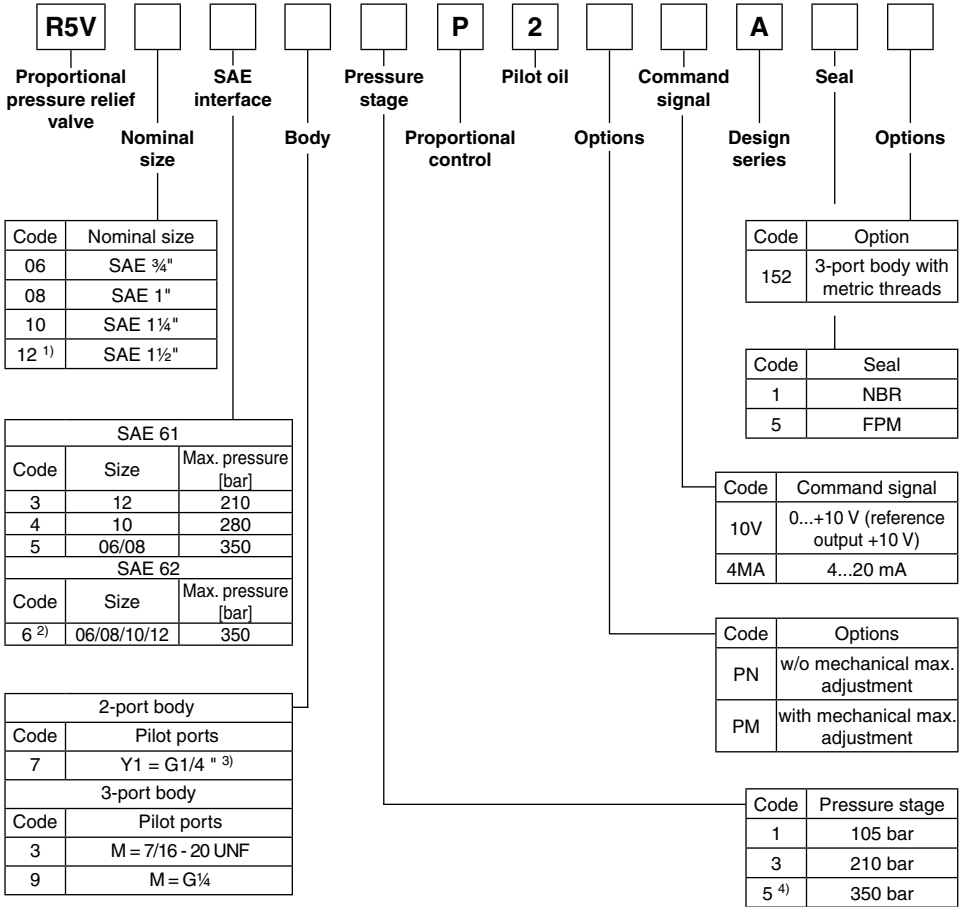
R5V P 2 A

Proportional pressure relief valve

Nominal size

SAE interface

Body

Pressure stage

Proportional control

Pilot oil

Options

Command signal

Design series

Seal

Options

| Code | Nominal size |
|---|---|
| 06 | SAE ¾" |
| 08 | SAE 1" |
| 10 | SAE 1¼" |
| $12^{1)}$ | SAE 1½" |

| SAE 61 | | |
|---|---|---|
| Code | Size | Max. pressure [bar] |
| 3 | 12 | 210 |
| 4 | 10 | 280 |
| 5 | 06/08 | 350 |
| SAE 62 | | |
| Code | Size | Max. pressure [bar] |
| $6^{2)}$ | 06/08/10/12 | 350 |

| 2-port body | |
|---|---|
| Code | Pilot ports |
| 7 | Y1 = G1/4 " $^{3)}$ |
| 3-port body | |
| Code | Pilot ports |
| 3 | M = 7/16 - 20 UNF |
| 9 | M = G¼ |

| Code | Option |
|---|---|
| 152 | 3-port body with metric threads |

| Code | Seal |
|---|---|
| 1 | NBR |
| 5 | FPM |

| Code | Command signal |
|---|---|
| 10V | 0...+10 V (reference output +10 V) |
| 4MA | 4...20 mA |

| Code | Options |
|---|---|
| PN | w/o mechanical max. adjustment |
| PM | with mechanical max. adjustment |

| Code | Pressure stage |
|---|---|
| 1 | 105 bar |
| 3 | 210 bar |
| $5^{4)}$ | 350 bar |